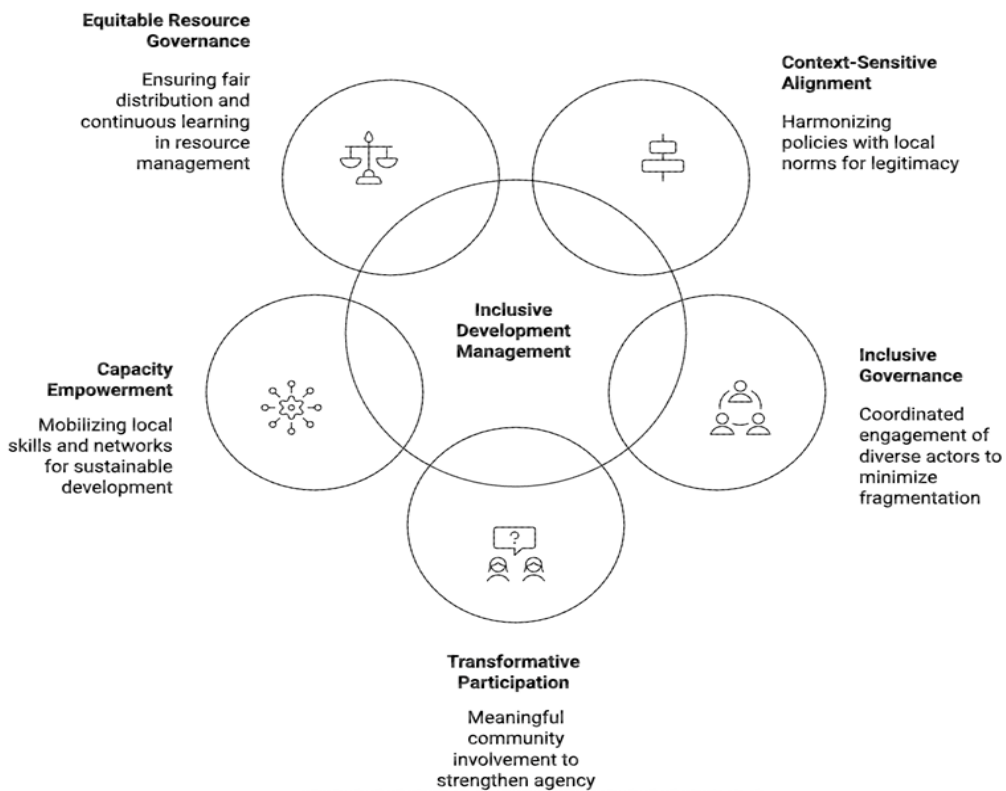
**Equitable Resource Governance**

Ensuring fair distribution and continuous learning in resource management

**Context-Sensitive Alignment**

Harmonizing policies with local norms for legitimacy

**Inclusive Development Management**

**Capacity Empowerment**

Mobilizing local skills and networks for sustainable development

**Inclusive Governance**

Coordinated engagement of diverse actors to minimize fragmentation

?

**Transformative Participation**

Meaningful community involvement to strengthen agency